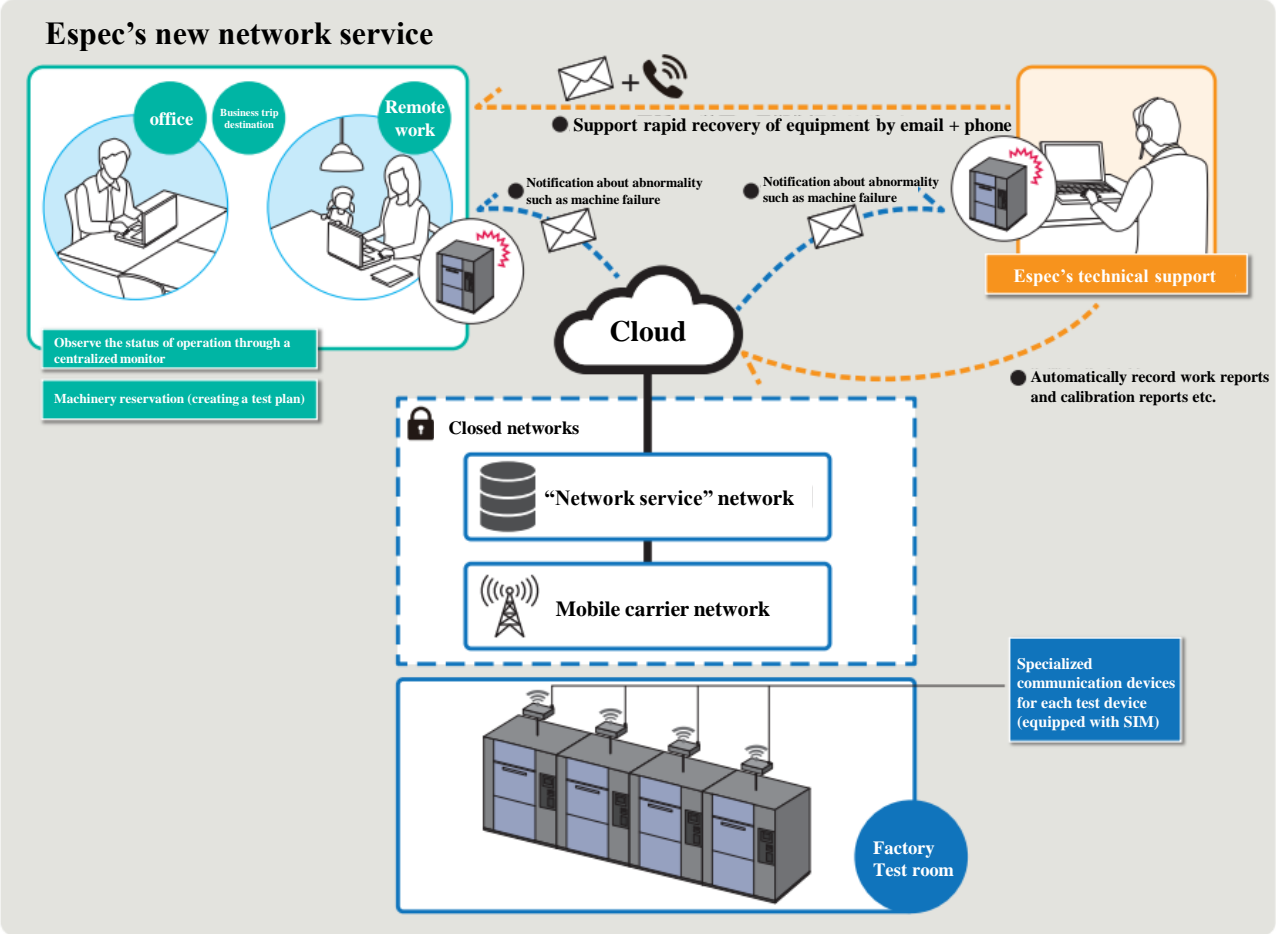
Espec's new network service

office

Business trip destination

Remote work

+

Support rapid recovery of equipment by email + phone

Notification about abnormality such as machine failure

Notification about abnormality such as machine failure

Espec's technical support

Observe the status of operation through a centralized monitor

Machinery reservation (creating a test plan)

Cloud

Automatically record work reports and calibration reports etc.

Closed networks

"Network service" network

Mobile carrier network

Specialized communication devices for each test device (equipped with SIM)

Factory Test room